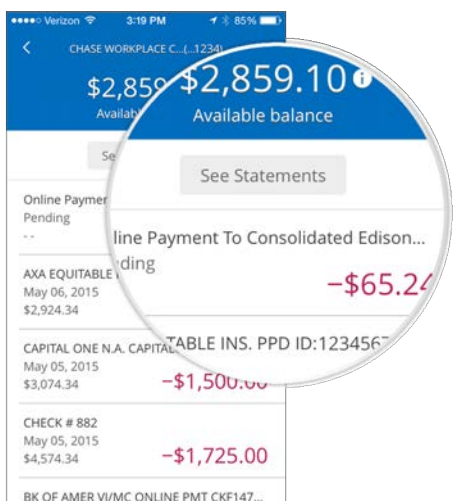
••••○ Verizon 3:19 PM 85%

CHASE WORKPLACE C...(...1234)

$2,859

Availab

$2,859.10

Available balance

See Statements

Online Paymen

Pending

- -

line Payment To Consolidated Edison...

ding

−$65.24

AXA EQUITABLE

May 06, 2015

$2,924.34

TABLE INS. PPD ID:1234567

CAPITAL ONE N.A. CAPITAL

May 05, 2015

$3,074.34

−$1,500.00

CHECK # 882

May 05, 2015

$4,574.34

−$1,725.00

BK OF AMER VI/MC ONLINE PMT CKF147...